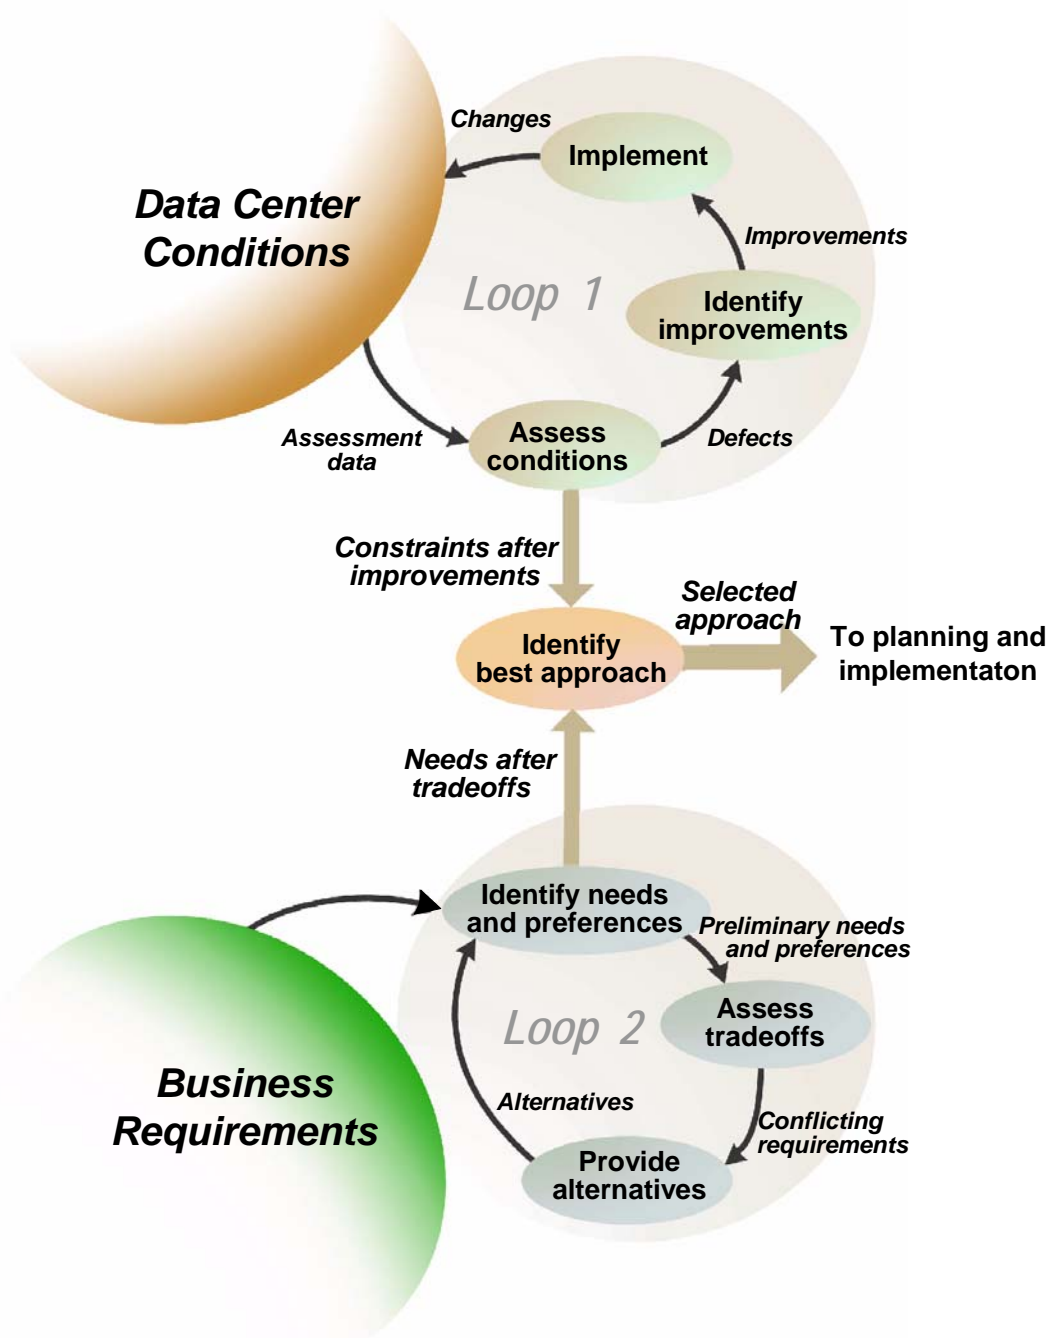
Data Center Conditions

Changes

Implement

Improvements

Loop 1

Identify improvements

Assessment data

Assess conditions

Defects

Constraints after improvements

Selected approach

Identify best approach

To planning and implementaton

Needs after tradeoffs

Identify needs and preferences

Preliminary needs and preferences

Loop 2

Assess tradeoffs

Business Requirements

Alternatives

Conflicting requirements

Provide alternatives